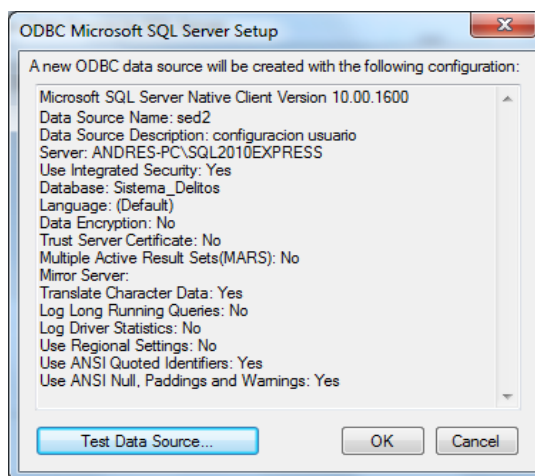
ODBC Microsoft SQL Server Setup

A new ODBC data source will be created with the following configuration:

Microsoft SQL Server Native Client Version 10.00.1600
Data Source Name: sed2
Data Source Description: configuracion usuario
Server: ANDRES-PC\SQL2010EXPRESS
Use Integrated Security: Yes
Database: Sistema_Delitos
Language: (Default)
Data Encryption: No
Trust Server Certificate: No
Multiple Active Result Sets(MARS): No
Mirror Server:
Translate Character Data: Yes
Log Long Running Queries: No
Log Driver Statistics: No
Use Regional Settings: No
Use ANSI Quoted Identifiers: Yes
Use ANSI Null, Paddings and Warnings: Yes

Test Data Source...

OK

Cancel